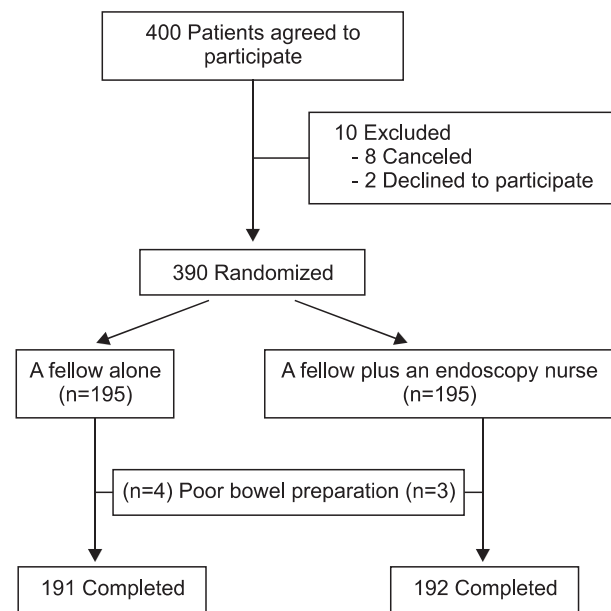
400 Patients agreed to participate

10 Excluded
- 8 Canceled
- 2 Declined to participate

390 Randomized

A fellow alone (n=195)

A fellow plus an endoscopy nurse (n=195)

(n=4) Poor bowel preparation (n=3)

191 Completed

192 Completed